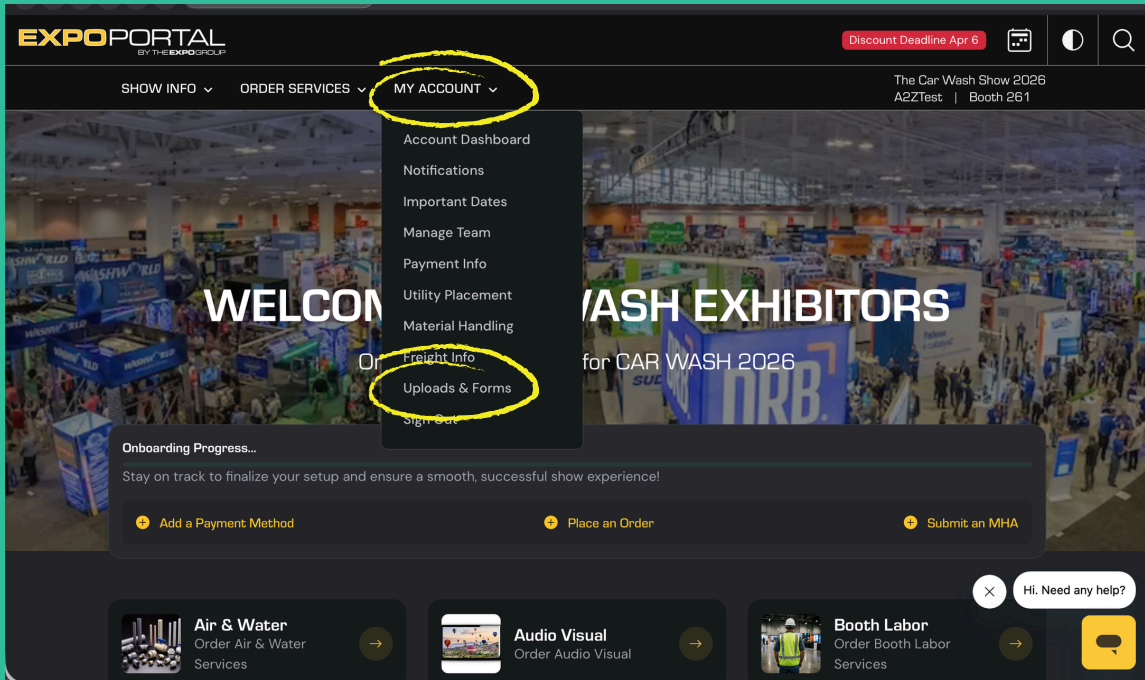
EXPOPORTAL
BY THE EXPO GROUP

Discount Deadline Apr 6

SHOW INFO
ORDER SERVICES
MY ACCOUNT

The Car Wash Show 2026
A2ZTest | Booth 261

Account Dashboard
Notifications
Important Dates
Manage Team
Payment Info
Utility Placement
Material Handling
Freight Info
Uploads & Forms
Sign Out

WELCO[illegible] WASH EXHIBITORS
O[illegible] for CAR WASH 2026

Onboarding Progress...
Stay on track to finalize your setup and ensure a smooth, successful show experience!

Add a Payment Method
Place an Order
Submit an MHA

Air & Water
Order Air & Water Services

Audio Visual
Order Audio Visual

Booth Labor
Order Booth Labor Services

Hi. Need any help?